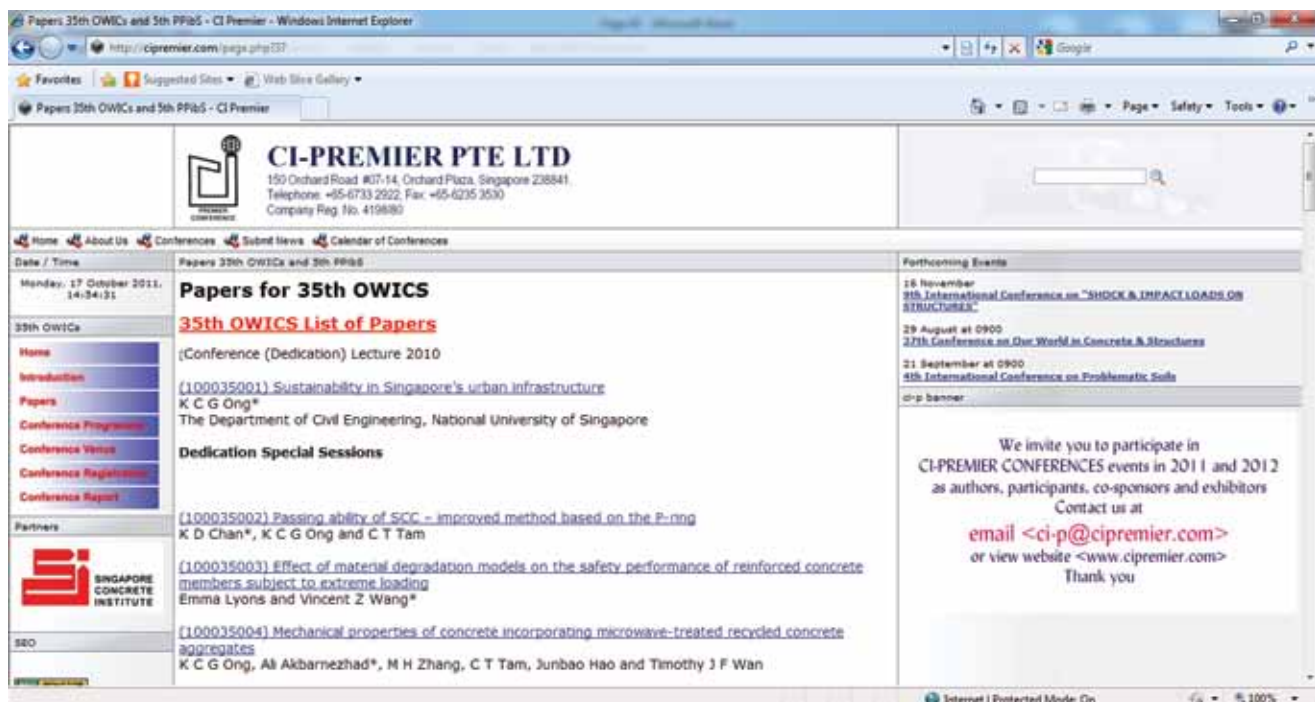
Papers 35th OWICs and 5th PPibS - CI Premier - Windows Internet Explorer

http://cipremier.com/page.php?37

Google

Favorites | Suggested Sites ▾ | Web Slice Gallery ▾

Papers 35th OWICs and 5th PPibS - CI Premier

Page ▾ Safety ▾ Tools ▾

CI-PREMIER PTE LTD
150 Orchard Road #07-14, Orchard Plaza, Singapore 238841
Telephone: +65-6733 2922, Fax: +65-6235 3530
Company Reg. No. 419880

PREMIER CONFERENCE

Home | About Us | Conferences | Submit News | Calendar of Conferences

Date / Time

Monday, 17 October 2011, 14:54:31

35th OWICs

Home
Introduction
Papers
Conference Programme
Conference Venue
Conference Registration
Conference Report

Partners

SINGAPORE CONCRETE INSTITUTE

SEO

Papers 35th OWICs and 5th PPibS

Papers for 35th OWICS

35th OWICS List of Papers

:Conference (Dedication) Lecture 2010

(100035001) Sustainability in Singapore's urban infrastructure
K C G Ong*
The Department of Civil Engineering, National University of Singapore

Dedication Special Sessions

(100035002) Passing ability of SCC - improved method based on the P-ring
K D Chan*, K C G Ong and C T Tam

(100035003) Effect of material degradation models on the safety performance of reinforced concrete members subject to extreme loading
Emma Lyons and Vincent Z Wang*

(100035004) Mechanical properties of concrete incorporating microwave-treated recycled concrete aggregates
K C G Ong, Ali Akbarnezhad*, M H Zhang, C T Tam, Junbao Hao and Timothy J F Wan

Forthcoming Events

16 November
9th International Conference on "SHOCK & IMPACT LOADS ON STRUCTURES"

29 August at 0900
37th Conference on Our World in Concrete & Structures

21 September at 0900
4th International Conference on Problematic Soils

ci-p banner

We invite you to participate in
CI-PREMIER CONFERENCES events in 2011 and 2012
as authors, participants, co-sponsors and exhibitors
Contact us at
email <ci-p@cipremier.com>
or view website <www.cipremier.com>
Thank you

Internet | Protected Mode: On

100%